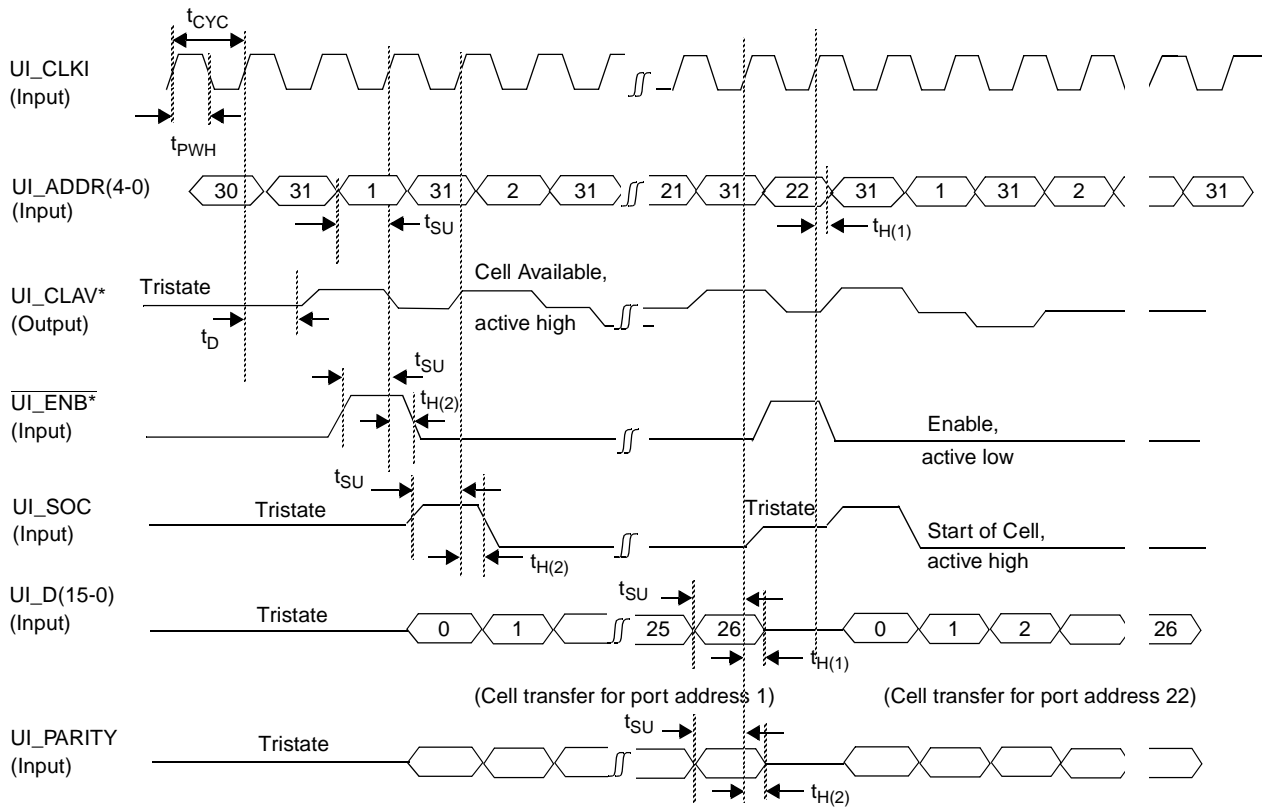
$t_{CYC}$

UI_CLKI
(Input)

$t_{PWH}$

UI_ADDR(4-0)
(Input)

30 31 1 31 2 31 21 31 22 31 1 31 2 31

$t_{SU}$

$t_{H(1)}$

UI_CLAV*
(Output)

Tristate

$t_D$

Cell Available,
active high

$\overline{UI\_ENB^*}$
(Input)

$t_{SU}$

$t_{H(2)}$

Enable,
active low

$t_{SU}$

UI_SOC
(Input)

Tristate

$t_{H(2)}$

Tristate

Start of Cell,
active high

UI_D(15-0)
(Input)

Tristate

$t_{SU}$

0 1 25 26 0 1 2 26

$t_{H(1)}$

(Cell transfer for port address 1)

(Cell transfer for port address 22)

UI_PARITY
(Input)

Tristate

$t_{SU}$

$t_{H(2)}$